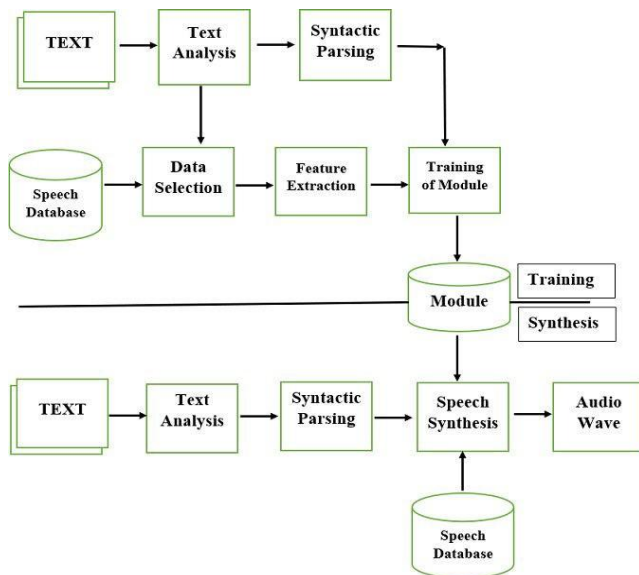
TEXT

Text Analysis

Syntactic Parsing

Speech Database

Data Selection

Feature Extraction

Training of Module

Module

Training

Synthesis

TEXT

Text Analysis

Syntactic Parsing

Speech Synthesis

Audio Wave

Speech Database